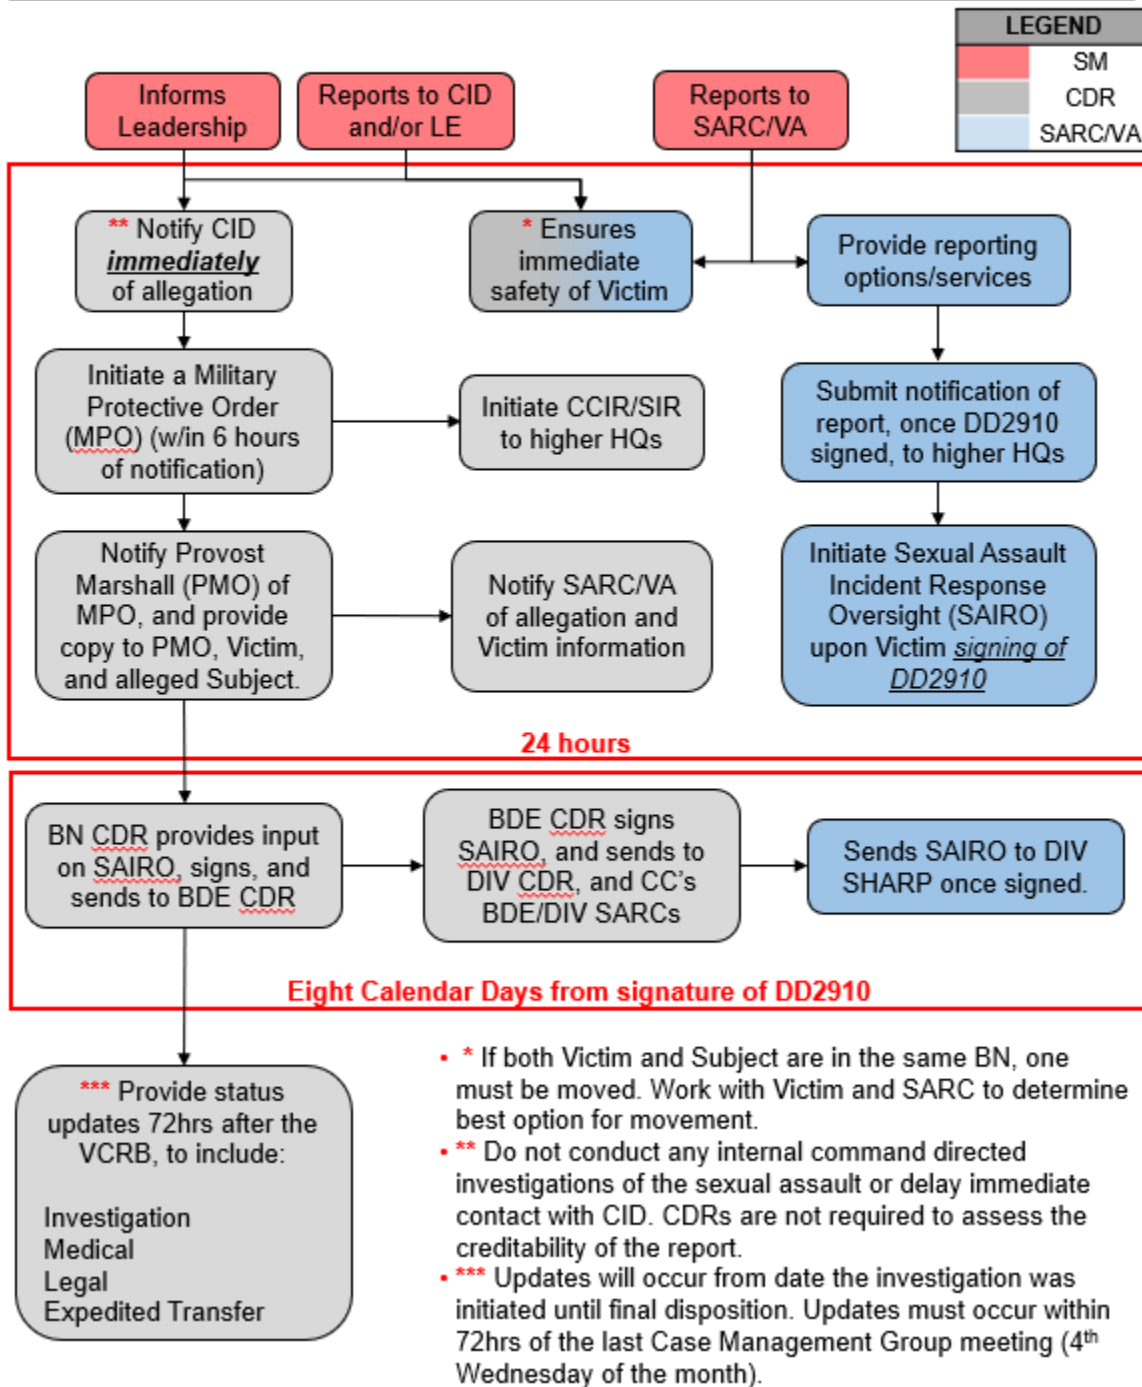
| LEGEND | |
|---|---|
| | SM |
| | CDR |
| | SARC/VA |

Informs Leadership

Reports to CID and/or LE

Reports to SARC/VA

** Notify CID *immediately* of allegation

* Ensures immediate safety of Victim

Provide reporting options/services

Initiate a Military Protective Order (MPO) (w/in 6 hours of notification)

Initiate CCIR/SIR to higher HQs

Submit notification of report, once DD2910 signed, to higher HQs

Notify Provost Marshall (PMO) of MPO, and provide copy to PMO, Victim, and alleged Subject.

Notify SARC/VA of allegation and Victim information

Initiate Sexual Assault Incident Response Oversight (SAIRO) upon Victim signing of DD2910

24 hours

BN CDR provides input on SAIRO, signs, and sends to BDE CDR

BDE CDR signs SAIRO, and sends to DIV CDR, and CC's BDE/DIV SARCs

Sends SAIRO to DIV SHARP once signed.

Eight Calendar Days from signature of DD2910

*** Provide status updates 72hrs after the VCRB, to include:

Investigation
Medical
Legal
Expedited Transfer

• * If both Victim and Subject are in the same BN, one must be moved. Work with Victim and SARC to determine best option for movement.
• ** Do not conduct any internal command directed investigations of the sexual assault or delay immediate contact with CID. CDRs are not required to assess the creditability of the report.
• *** Updates will occur from date the investigation was initiated until final disposition. Updates must occur within 72hrs of the last Case Management Group meeting (4$^{th}$ Wednesday of the month).